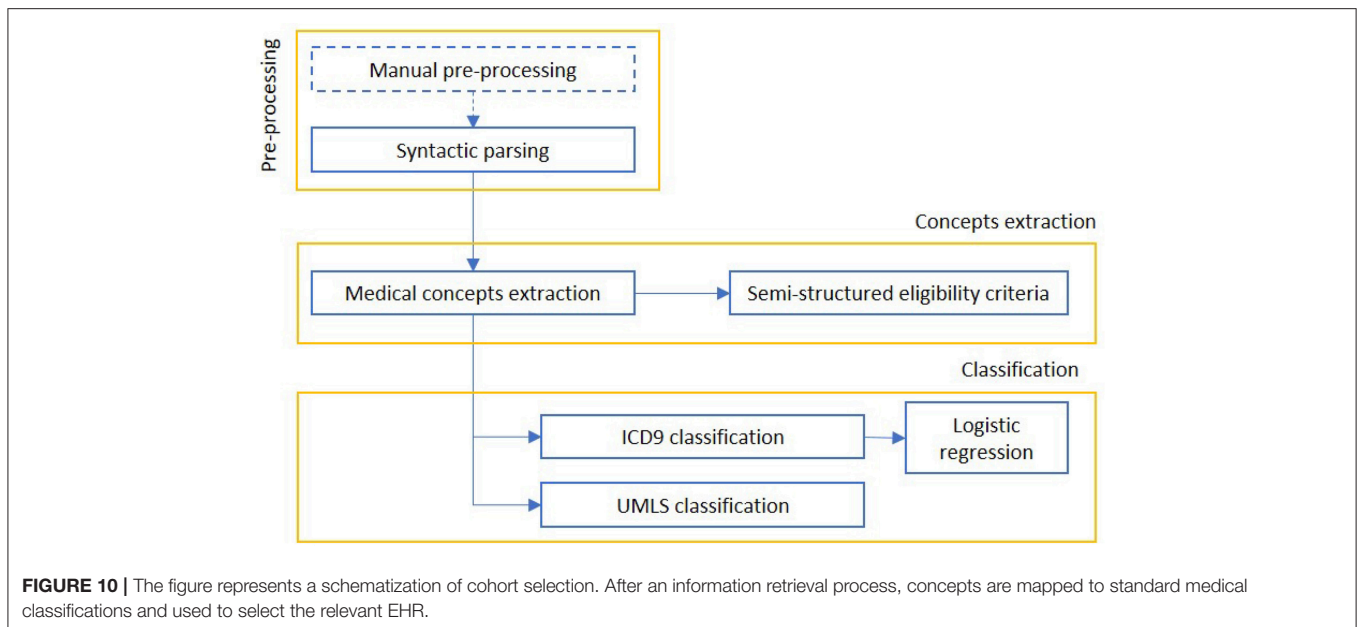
Pre-processing

Manual pre-processing

Syntactic parsing

Concepts extraction

Medical concepts extraction

Semi-structured eligibility criteria

Classification

ICD9 classification

Logistic regression

UMLS classification

FIGURE 10 | The figure represents a schematization of cohort selection. After an information retrieval process, concepts are mapped to standard medical classifications and used to select the relevant EHR.